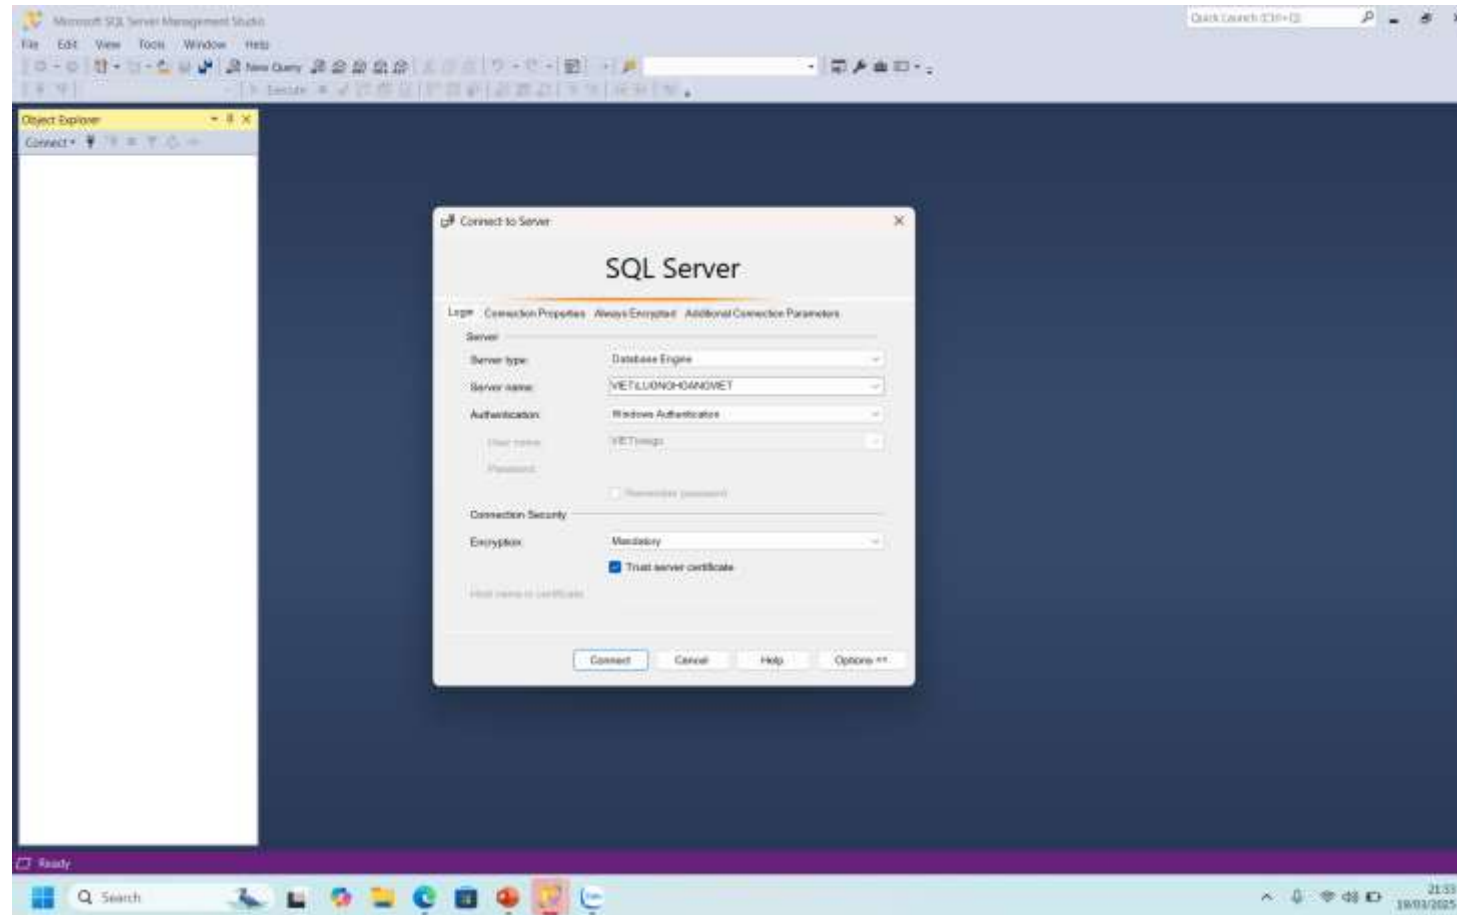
Microsoft SQL Server Management Studio

Quick Launch (Ctrl+Q)

File Edit View Tools Window Help

New Query

Execute

Object Explorer

Connect

Connect to Server

SQL Server

Login Connection Properties Always Encrypted Additional Connection Parameters

Server

Server type: Database Engine

Server name: VIETLUONGHOANGVIET

Authentication: Windows Authentication

User name: VIETluong

Password:

Remember password

Connection Security

Encryption: Mandatory

Trust server certificate

Host name in certificate

Connect Cancel Help Options >>

Ready

Search

21:53
19/03/2025